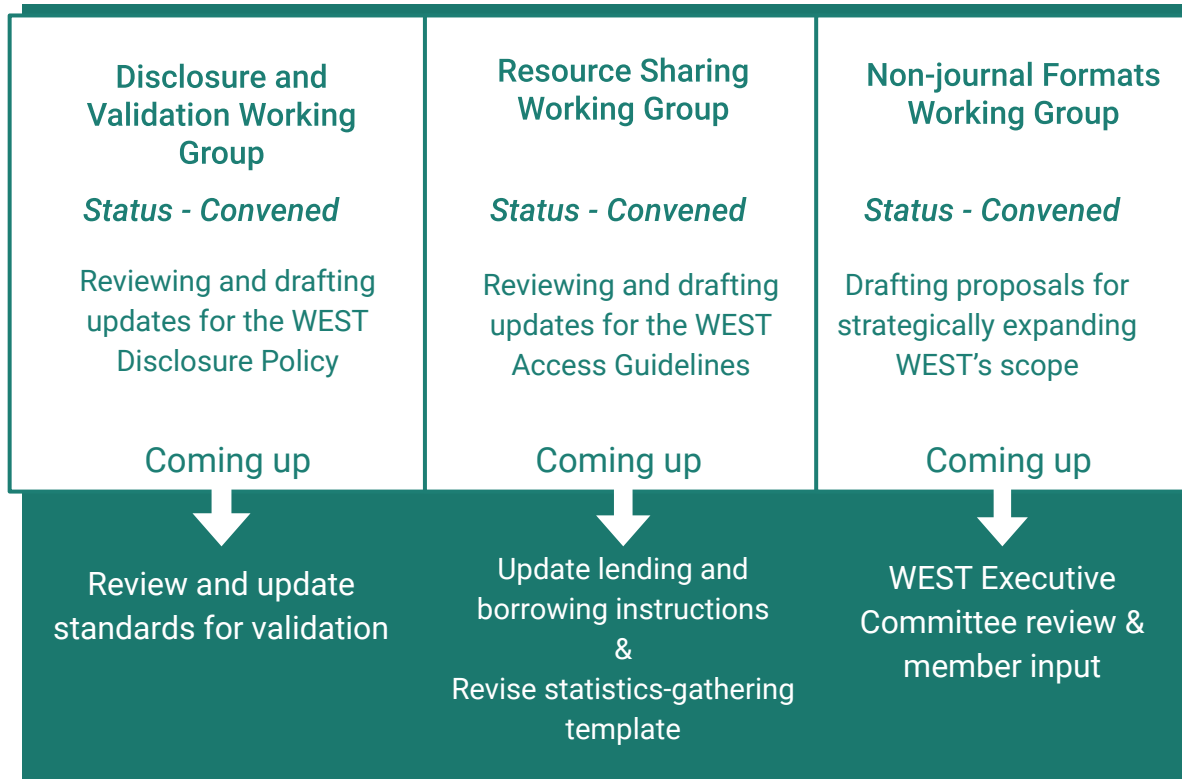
Disclosure and Validation Working Group

*Status - Convened*

Reviewing and drafting updates for the WEST Disclosure Policy

Coming up

Review and update standards for validation

Resource Sharing Working Group

*Status - Convened*

Reviewing and drafting updates for the WEST Access Guidelines

Coming up

Update lending and borrowing instructions
&
Revise statistics-gathering template

Non-journal Formats Working Group

*Status - Convened*

Drafting proposals for strategically expanding WEST's scope

Coming up

WEST Executive Committee review & member input